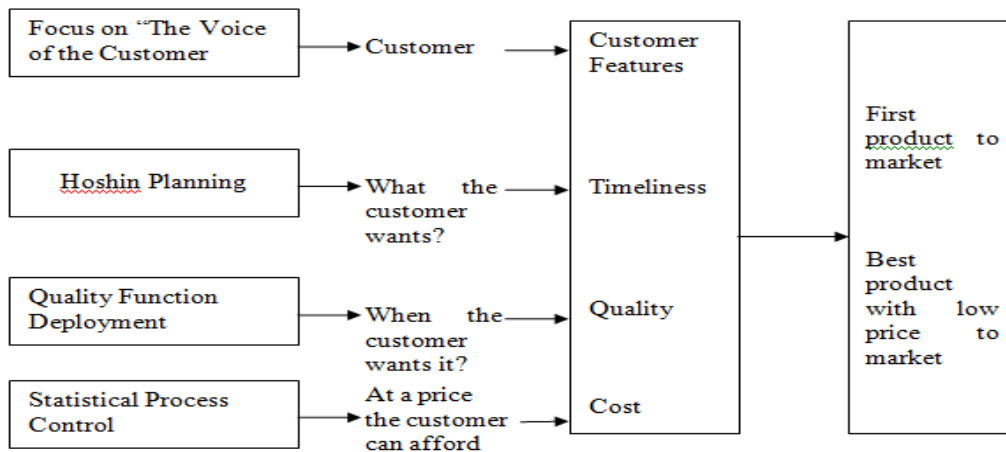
Focus on “The Voice of the Customer

Customer

Hoshin Planning

What the customer wants?

Quality Function Deployment

When the customer wants it?

Statistical Process Control

At a price the customer can afford

Customer Features

Timeliness

Quality

Cost

First product to market

Best product with low price to market